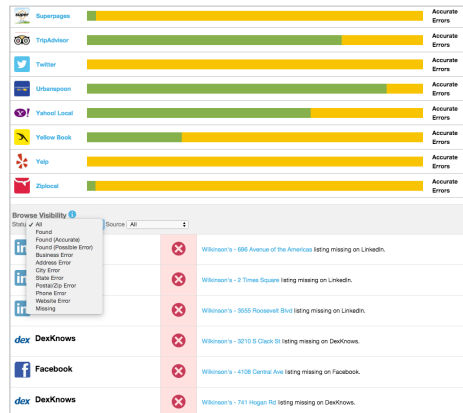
Superpages Accurate Errors

TripAdvisor Accurate Errors

Twitter Accurate Errors

Urbanspoon Accurate Errors

Yahoo! Local Accurate Errors

Yellow Book Accurate Errors

Yelp Accurate Errors

Ziplocal Accurate Errors

Browse Visibility

Status ✓ All Source All

Found
Found (Accurate)
Found (Possible Error)
Business Error
Address Error
City Error
State Error
Postal/Zip Error
Phone Error
Website Error
Missing

Wilkinson's - 666 Avenue of the Americas listing missing on LinkedIn.

Wilkinson's - 2 Times Square listing missing on LinkedIn.

Wilkinson's - 3555 Roosevelt Blvd listing missing on LinkedIn.

DexKnows Wilkinson's - 3210 S Clack St listing missing on DexKnows.

Facebook Wilkinson's - 4108 Central Ave listing missing on Facebook.

DexKnows Wilkinson's - 741 Hogan Rd listing missing on DexKnows.